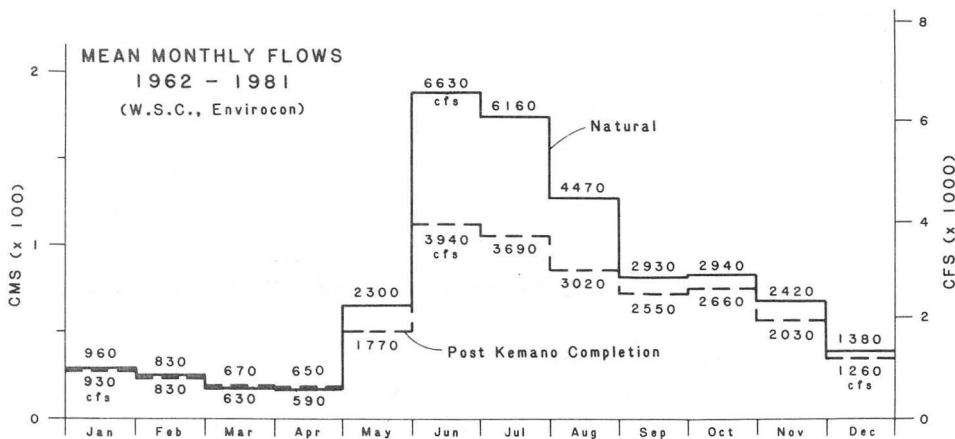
MEAN MONTHLY FLOWS
1962 - 1981
(W.S.C., Envirocon)

2
1
0
CMS (x 100)

8
6
4
2
0
CFS (x 1000)

6630 cfs
6160
Natural
4470
2930
2940
2420
1380
2300
3940 cfs
3690
3020
2550
2660
2030
1260 cfs
960
930 cfs
830
830
670
630
650
590
1770
Post Kemano Completion

Jan
Feb
Mar
Apr
May
Jun
Jul
Aug
Sep
Oct
Nov
Dec